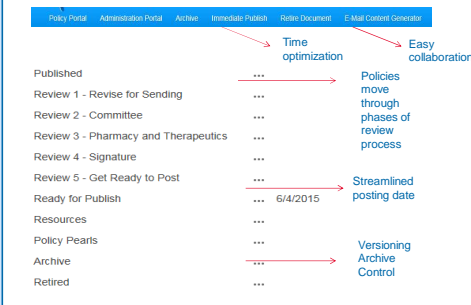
Policy Portal Administration Portal Archive Immediate Publish Retire Document E-Mail Content Generator

Time optimization

Easy collaboration

Published ...

Policies move through phases of review process

Review 1 - Revise for Sending ...

Review 2 - Committee ...

Review 3 - Pharmacy and Therapeutics ...

Review 4 - Signature ...

Review 5 - Get Ready to Post ...

Streamlined posting date

Ready for Publish ... 6/4/2015

Resources ...

Policy Pearls ...

Archive ...

Versioning Archive Control

Retired ...